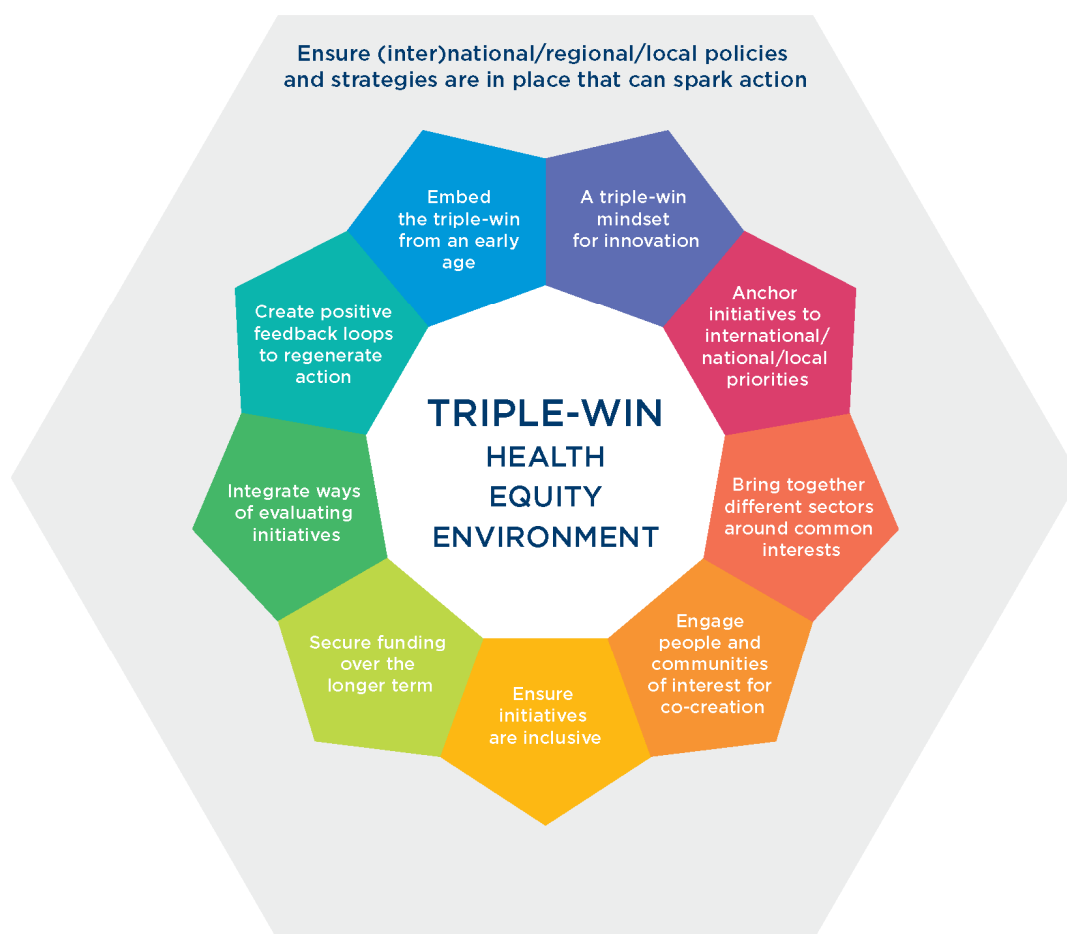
Ensure (inter)national/regional/local policies and strategies are in place that can spark action

Embed the triple-win from an early age

A triple-win mindset for innovation

Anchor initiatives to international/national/local priorities

Bring together different sectors around common interests

Engage people and communities of interest for co-creation

Ensure initiatives are inclusive

Secure funding over the longer term

Integrate ways of evaluating initiatives

Create positive feedback loops to regenerate action

TRIPLE-WIN
HEALTH
EQUITY
ENVIRONMENT